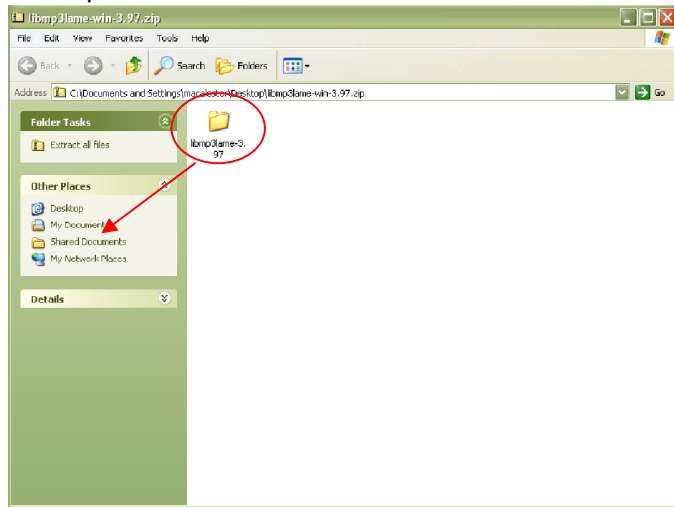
libmp3lame-win-3.97.zip

File Edit View Favorites Tools Help

Back Search Folders

Address C:\Documents and Settings\macalester\Desktop\libmp3lame-win-3.97.zip

Go

Folder Tasks

Extract all files

Other Places

Desktop

My Documents

Shared Documents

My Network Places

Details

libmp3lame-3.97